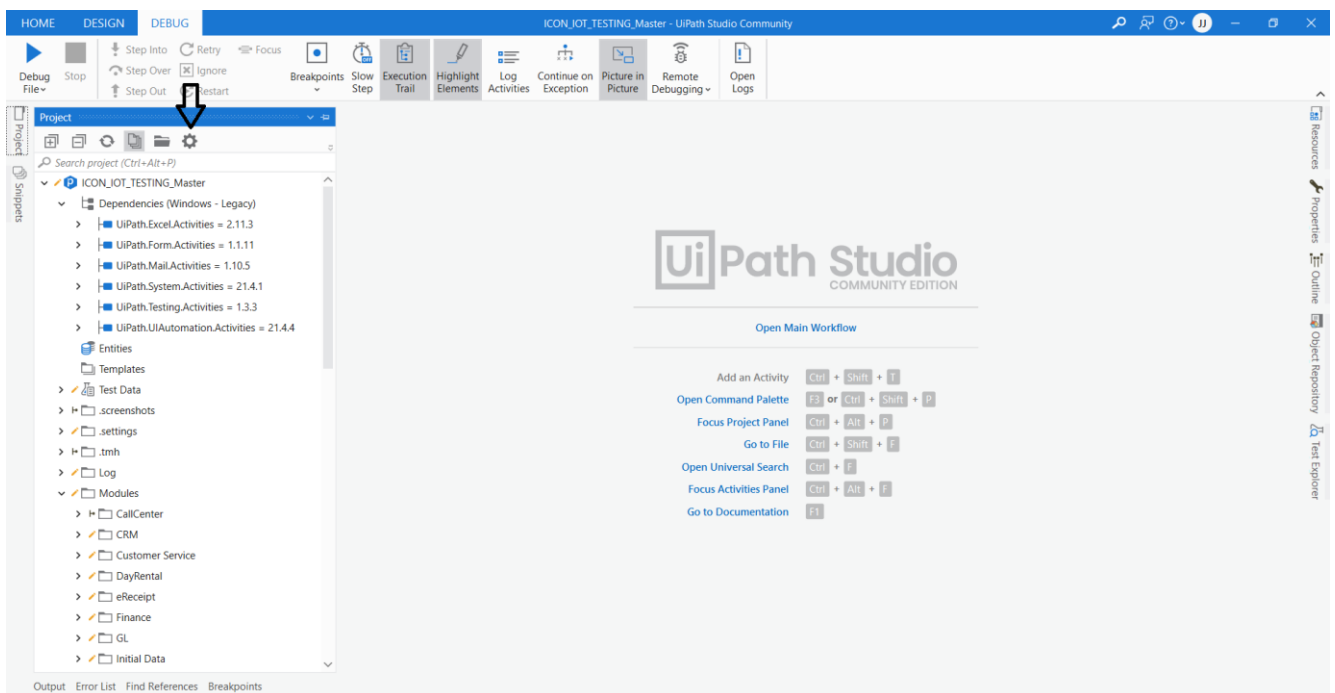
HOME DESIGN DEBUG ICON_IOT_TESTING_Master - UiPath Studio Community JJ

Debug File Stop Step Into Step Over Step Out Retry Ignore Restart Focus Breakpoints Slow Step Execution Trail Highlight Elements Log Activities Continue on Exception Picture in Picture Remote Debugging Open Logs

Project Snippets

Project

Search project (Ctrl+Alt+P)

ICON_IOT_TESTING_Master
Dependencies (Windows - Legacy)
UiPath.Excel.Activities = 2.11.3
UiPath.Form.Activities = 1.1.11
UiPath.Mail.Activities = 1.10.5
UiPath.System.Activities = 21.4.1
UiPath.Testing.Activities = 1.3.3
UiPath.UIAutomation.Activities = 21.4.4
Entities
Templates
Test Data
.screenshots
.settings
.tmh
Log
Modules
CallCenter
CRM
Customer Service
DayRental
eReceipt
Finance
GL
Initial Data

UiPath Studio
COMMUNITY EDITION

Open Main Workflow

Add an Activity Ctrl + Shift + T
Open Command Palette F3 or Ctrl + Shift + P
Focus Project Panel Ctrl + Alt + P
Go to File Ctrl + Shift + F
Open Universal Search Ctrl + F
Focus Activities Panel Ctrl + Alt + F
Go to Documentation F1

Resources Properties Outline Object Repository Test Explorer

Output Error List Find References Breakpoints